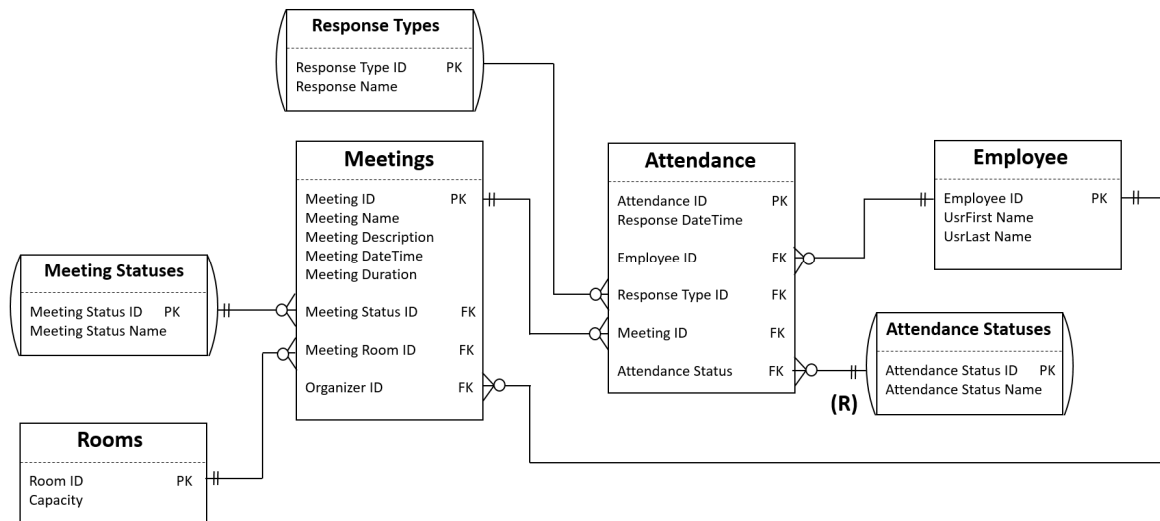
Response Types

Response Type ID PK
Response Name

Meetings

Meeting ID PK
Meeting Name
Meeting Description
Meeting DateTime
Meeting Duration

Meeting Status ID FK

Meeting Room ID FK

Organizer ID FK

Attendance

Attendance ID PK
Response DateTime

Employee ID FK

Response Type ID FK

Meeting ID FK

Attendance Status FK

Employee

Employee ID PK
UsrFirst Name
UsrLast Name

Meeting Statuses

Meeting Status ID PK
Meeting Status Name

Attendance Statuses

Attendance Status ID PK
Attendance Status Name

(R)

Rooms

Room ID PK
Capacity